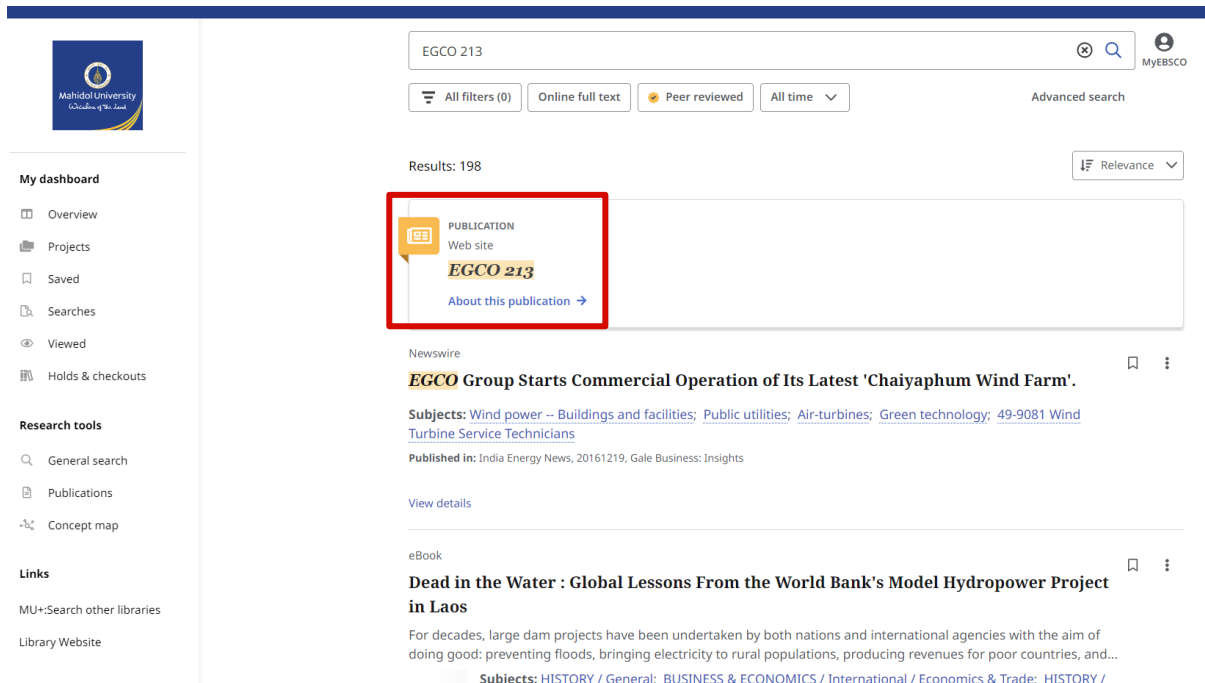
Mahidol University
Wisdom of the Land

My dashboard
Overview
Projects
Saved
Searches
Viewed
Holds & checkouts

Research tools
General search
Publications
Concept map

Links
MU+:Search other libraries
Library Website

EGCO 213
MyEBSCO

All filters (0)
Online full text
Peer reviewed
All time
Advanced search

Results: 198
Relevance

PUBLICATION
Web site
EGCO 213
About this publication →

Newswire
EGCO Group Starts Commercial Operation of Its Latest 'Chaiyaphum Wind Farm'.
Subjects: Wind power -- Buildings and facilities; Public utilities; Air-turbines; Green technology; 49-9081 Wind Turbine Service Technicians
Published in: India Energy News, 20161219, Gale Business: Insights

View details

eBook
Dead in the Water : Global Lessons From the World Bank's Model Hydropower Project in Laos
For decades, large dam projects have been undertaken by both nations and international agencies with the aim of doing good: preventing floods, bringing electricity to rural populations, producing revenues for poor countries, and...
Subjects: HISTORY / General; BUSINESS & ECONOMICS / International / Economics & Trade; HISTORY /